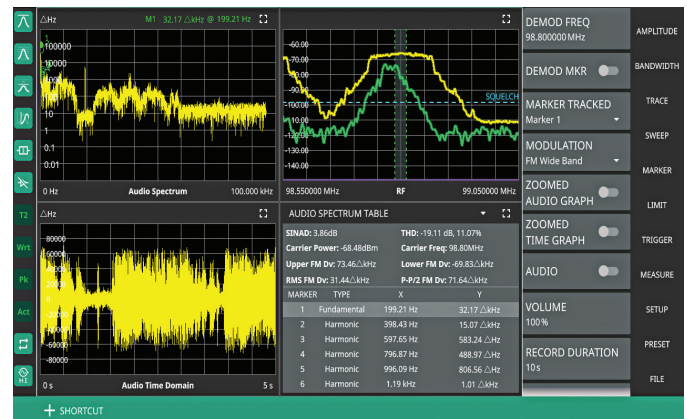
△Hz M1 32.17△kHz @ 199.21 Hz

100000
10000
1000
100
10
1
0.1
0.01

0 Hz Audio Spectrum 100.000 kHz

-60.00
-70.00
-80.00
-90.00
-100.00
-110.00
-120.00
-130.00
-140.00

SQUELCH

98.550000 MHz RF 99.050000 MHz

△Hz

80000
60000
40000
20000
0
-20000
-40000
-60000
-80000

0 s Audio Time Domain 5 s

AUDIO SPECTRUM TABLE

SINAD: 3.86dB THD: -19.11 dB, 11.07%
Carrier Power: -68.48dBm Carrier Freq: 98.80MHz
Upper FM Dv: 73.46△kHz Lower FM Dv: -69.83△kHz
RMS FM Dv: 31.44△kHz P-P/2 FM Dv: 71.64△kHz

| MARKER | TYPE | X | Y |
|---|---|---|---|
| 1 | Fundamental | 199.21 Hz | 32.17 △kHz |
| 2 | Harmonic | 398.43 Hz | 15.07 △kHz |
| 3 | Harmonic | 597.65 Hz | 583.24 △Hz |
| 4 | Harmonic | 796.87 Hz | 488.97 △Hz |
| 5 | Harmonic | 996.09 Hz | 806.56 △Hz |
| 6 | Harmonic | 1.19 kHz | 1.01 △kHz |

T2
Wrt
Pk
Act

DEMOD FREQ
98.800000 MHz

DEMOD MKR

MARKER TRACKED
Marker 1

MODULATION
FM Wide Band

ZOOMED AUDIO GRAPH

ZOOMED TIME GRAPH

AUDIO

VOLUME
100 %

RECORD DURATION
10 s

AMPLITUDE
BANDWIDTH
TRACE
SWEEP
MARKER
LIMIT
TRIGGER
MEASURE
SETUP
PRESET
FILE

+ SHORTCUT